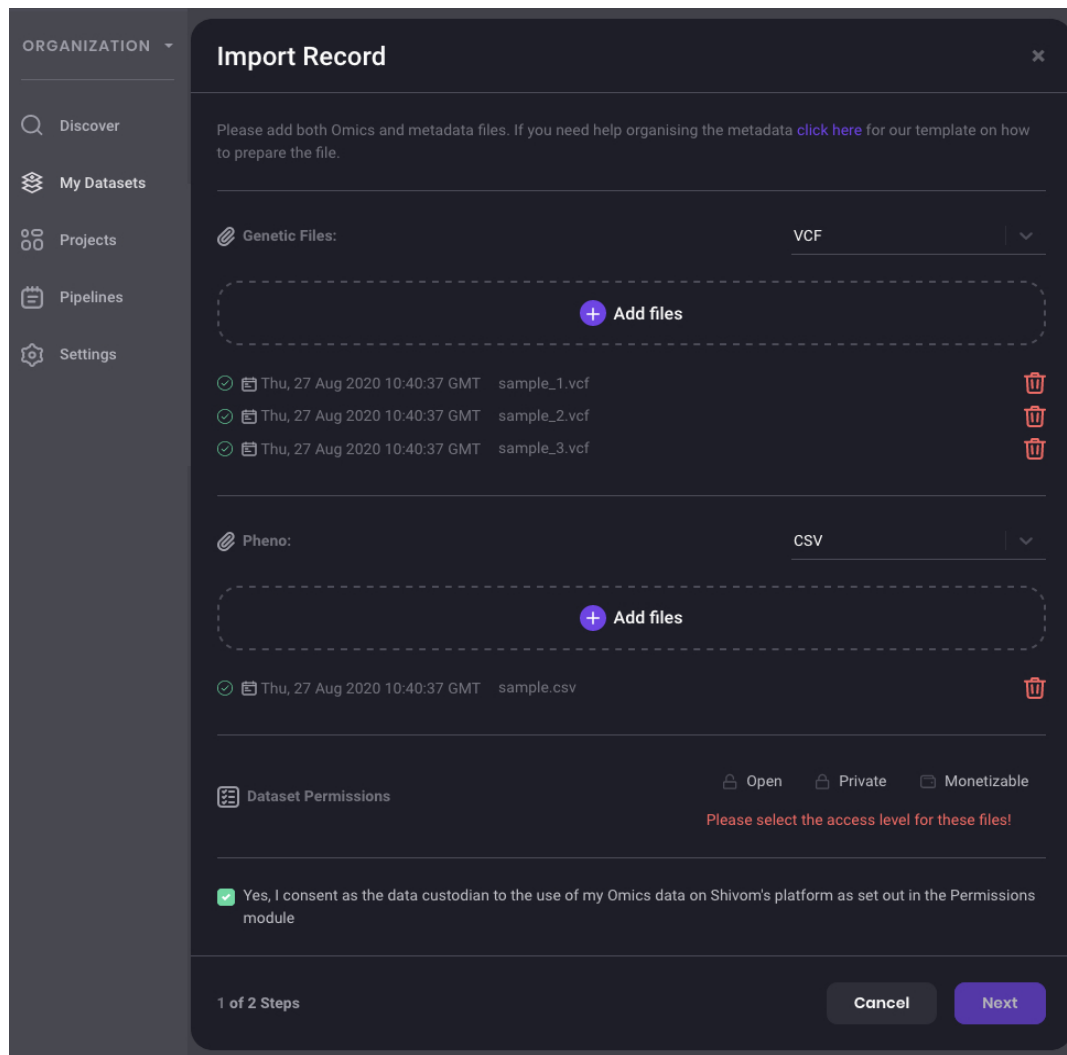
ORGANIZATION

Discover

My Datasets

Projects

Pipelines

Settings

Import Record

×

Please add both Omics and metadata files. If you need help organising the metadata click here for our template on how to prepare the file.

Genetic Files:

VCF

Add files

Thu, 27 Aug 2020 10:40:37 GMT sample_1.vcf

Thu, 27 Aug 2020 10:40:37 GMT sample_2.vcf

Thu, 27 Aug 2020 10:40:37 GMT sample_3.vcf

Pheno:

CSV

Add files

Thu, 27 Aug 2020 10:40:37 GMT sample.csv

Dataset Permissions

Open Private Monetizable

Please select the access level for these files!

Yes, I consent as the data custodian to the use of my Omics data on Shivom's platform as set out in the Permissions module

1 of 2 Steps

Cancel

Next